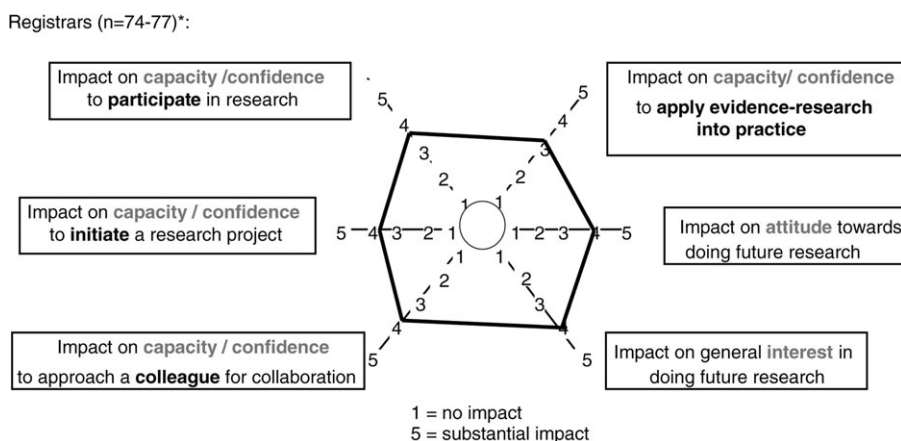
Registrars (n=74-77)*:

Impact on capacity /confidence to participate in research

Impact on capacity/ confidence to apply evidence-research into practice

Impact on capacity / confidence to initiate a research project

Impact on attitude towards doing future research

Impact on capacity / confidence to approach a colleague for collaboration

Impact on general interest in doing future research

5 4 3 2 1
5 4 3 2 1
5 4 3 2 1
1 2 3 4 5
1 2 3 4 5
1 2 3 4 5

1 = no impact
5 = substantial impact